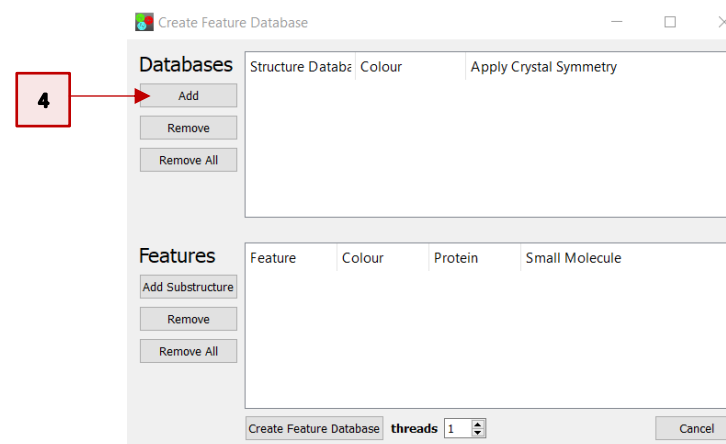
Create Feature Database

4

Databases
Add
Remove
Remove All

| Structure Databa | Colour | Apply Crystal Symmetry |
|---|---|---|

Features
Add Substructure
Remove
Remove All

| Feature | Colour | Protein | Small Molecule |
|---|---|---|---|

Create Feature Database threads 1

Cancel